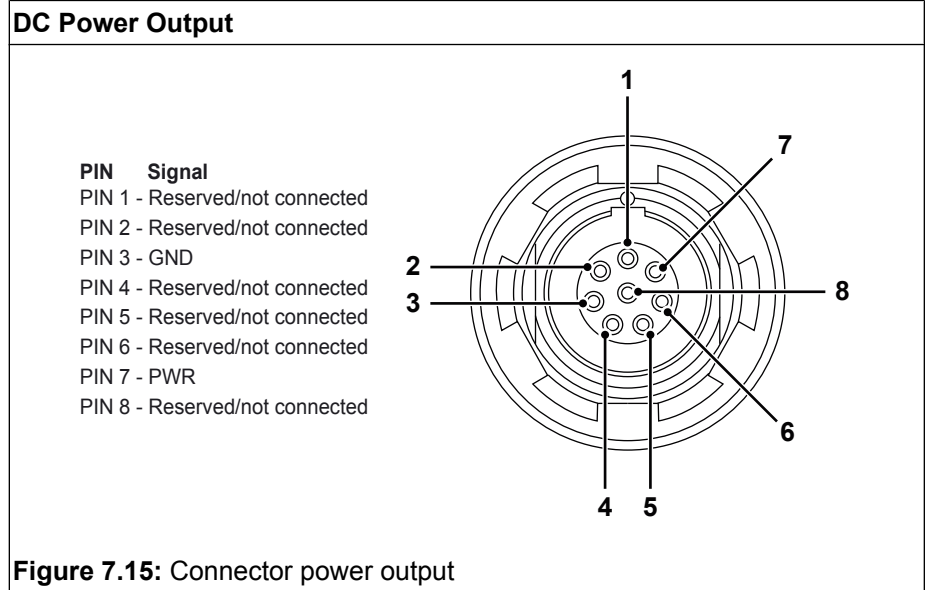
DC Power Output

| PIN | Signal |
|---|---|
| PIN 1 - | Reserved/not connected |
| PIN 2 - | Reserved/not connected |
| PIN 3 - | GND |
| PIN 4 - | Reserved/not connected |
| PIN 5 - | Reserved/not connected |
| PIN 6 - | Reserved/not connected |
| PIN 7 - | PWR |
| PIN 8 - | Reserved/not connected |

1
7
2
8
3
6
4 5

Figure 7.15: Connector power output